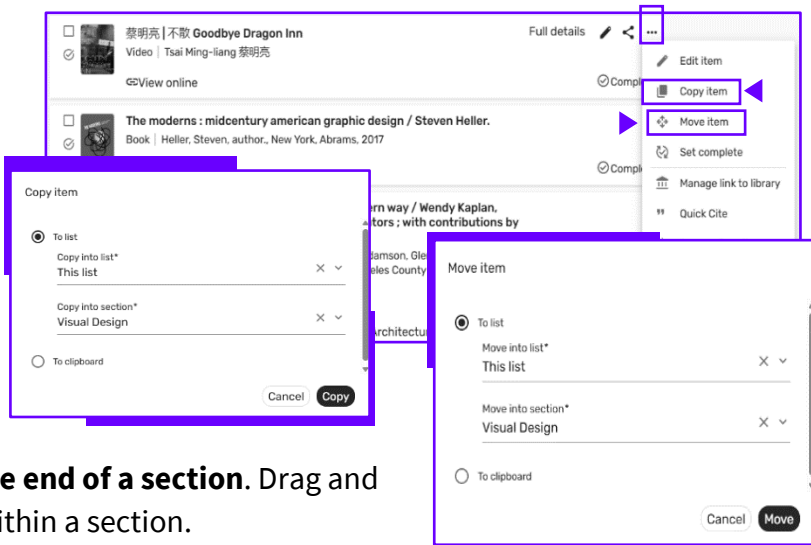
蔡明亮 | 不散 Goodbye Dragon Inn
Video | Tsai Ming-liang 蔡明亮
View online
Full details
Compl

The moderns : midcentury american graphic design / Steven Heller.
Book | Heller, Steven, author., New York, Abrams, 2017
Compl

Edit item
Copy item
Move item
Set complete
Manage link to library
Quick Cite

rn way / Wendy Kaplan,
tors ; with contributions by
damson, Gle
eles County
Architectu

Copy item
To list
Copy into list*
This list
Copy into section*
Visual Design
To clipboard
Cancel
Copy

Move item
To list
Move into list*
This list
Move into section*
Visual Design
To clipboard
Cancel
Move

e end of a section. Drag and
ithin a section.